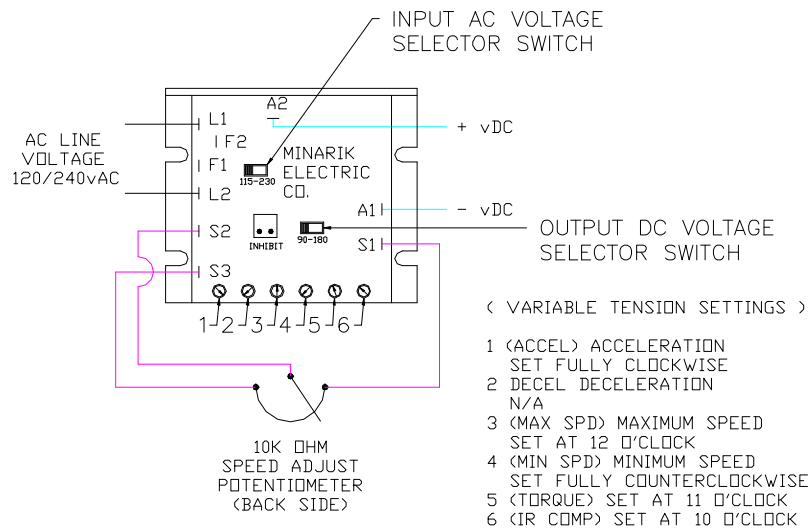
INPUT AC VOLTAGE SELECTOR SWITCH

AC LINE VOLTAGE 120/240vAC

L1
A2
F2
F1
L2
MINARIK ELECTRIC CO.
115-230
+ vDC
A1
- vDC
S2
INHIBIT
90-180
S1
S3

OUTPUT DC VOLTAGE SELECTOR SWITCH

1 2 3 4 5 6

( VARIABLE TENSION SETTINGS )

1 (ACCEL) ACCELERATION
SET FULLY CLOCKWISE
2 DECEL DECELERATION
N/A
3 (MAX SPD) MAXIMUM SPEED
SET AT 12 O'CLOCK
4 (MIN SPD) MINIMUM SPEED
SET FULLY COUNTERCLOCKWISE
5 (TORQUE) SET AT 11 O'CLOCK
6 (IR COMP) SET AT 10 O'CLOCK

10K OHM
SPEED ADJUST
POTENTIOMETER
(BACK SIDE)